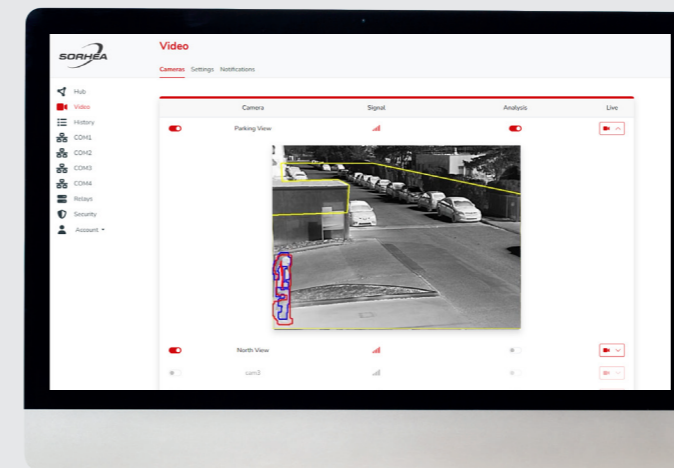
SORHEA

Video

Cameras Settings Notifications

Hub
Video
History
COM1
COM2
COM3
COM4
Relays
Security
Account

| Camera | Signal | Analysis | Live |
|---|---|---|---|
| Parking View | | | |
| North View | | | |
| cam3 | | | |